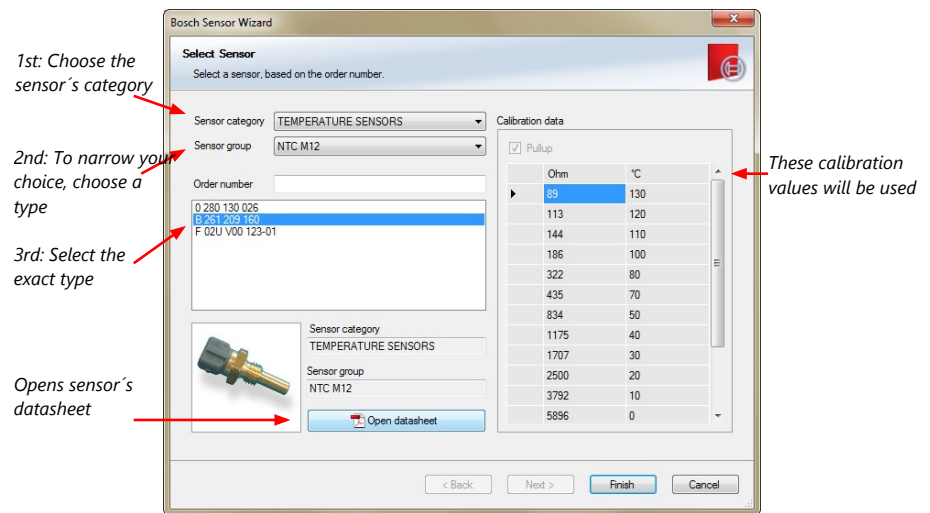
1st: Choose the sensor´s category

2nd: To narrow your choice, choose a type

3rd: Select the exact type

Opens sensor´s datasheet

These calibration values will be used

Bosch Sensor Wizard

Select Sensor

Select a sensor, based on the order number.

Sensor category TEMPERATURE SENSORS

Sensor group NTC M12

Order number

0 280 130 026
B 261 209 160
F 02U V00 123-01

Sensor category
TEMPERATURE SENSORS

Sensor group
NTC M12

Open datasheet

Calibration data

Pullup

| Ohm | °C |
|---|---|
| 89 | 130 |
| 113 | 120 |
| 144 | 110 |
| 186 | 100 |
| 322 | 80 |
| 435 | 70 |
| 834 | 50 |
| 1175 | 40 |
| 1707 | 30 |
| 2500 | 20 |
| 3792 | 10 |
| 5896 | 0 |

< Back Next > Finish Cancel